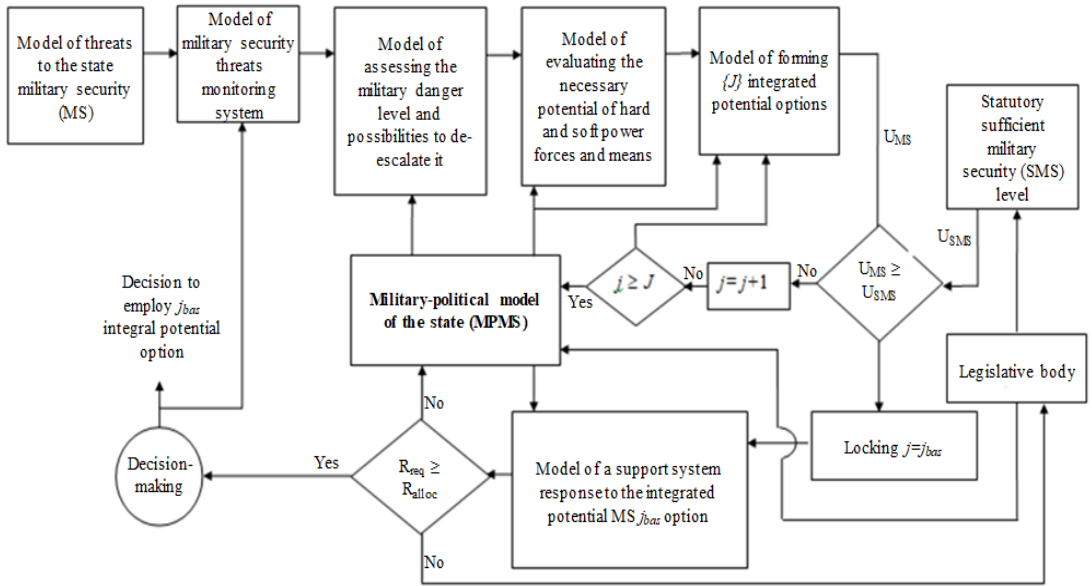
Model of threats to the state military security (MS)

Model of military security threats monitoring system

Model of assessing the military danger level and possibilities to de-escalate it

Model of evaluating the necessary potential of hard and soft power forces and means

Model of forming $\{J\}$ integrated potential options

Statutory sufficient military security (SMS) level

$U_{MS}$

$U_{SMS}$

$U_{MS} \geq U_{SMS}$

No

$j = j+1$

No

$j \geq J$

Yes

Military-political model of the state (MPMS)

Decision to employ $j_{bas}$ integral potential option

Legislative body

Locking $j = j_{bas}$

No

Yes

Decision-making

$R_{req} \geq R_{alloc}$

Model of a support system response to the integrated potential MS $j_{bas}$ option

No